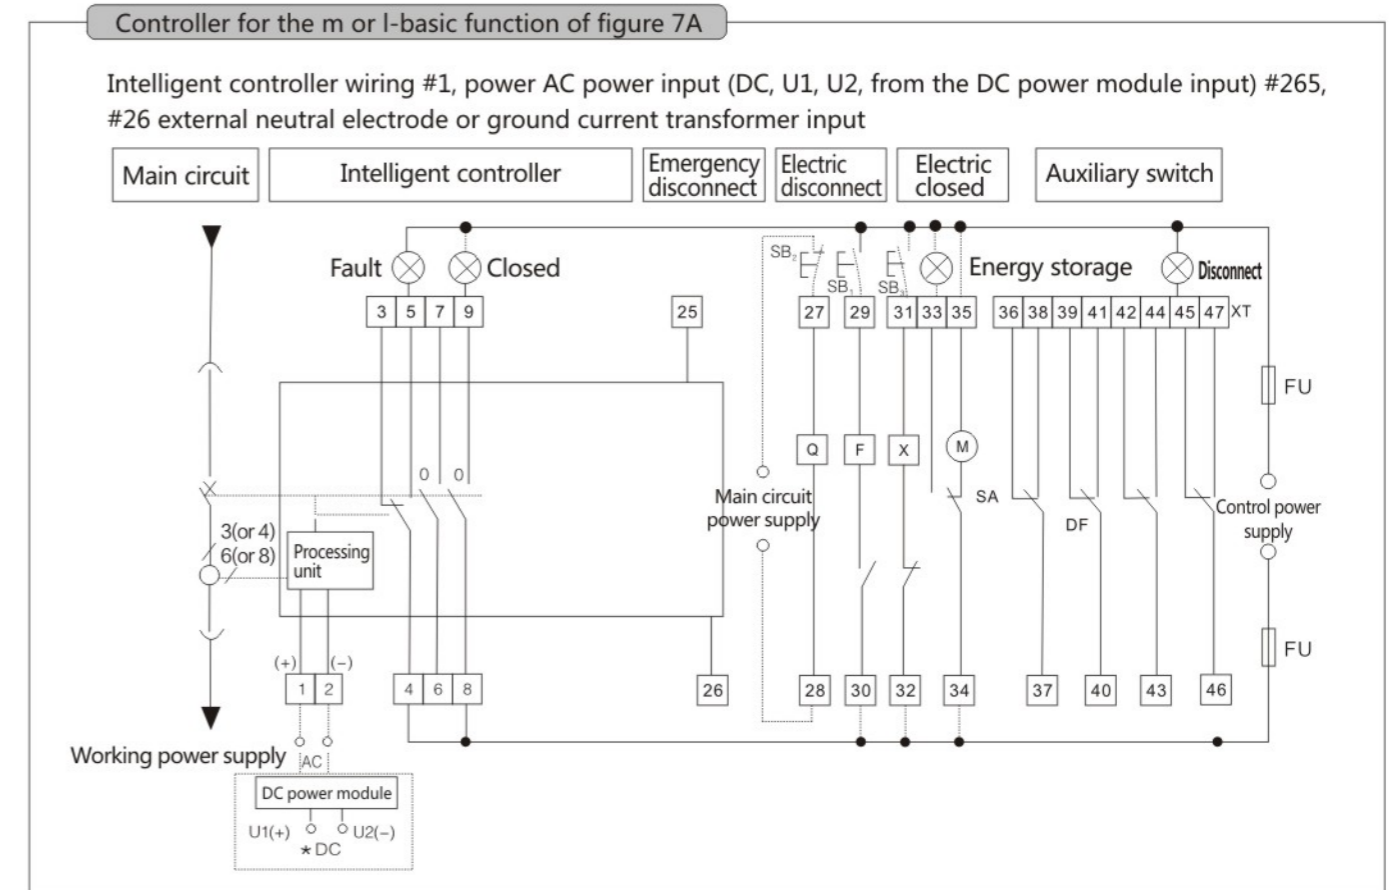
Controller for the m or l-basic function of figure 7A

Intelligent controller wiring #1, power AC power input (DC, U1, U2, from the DC power module input) #265, #26 external neutral electrode or ground current transformer input

Main circuit
Intelligent controller
Emergency disconnect
Electric disconnect
Electric closed
Auxiliary switch

Fault
Closed
$SB_2$
$SB_1$
$SB_4$
Energy storage
Disconnect

3 5 7 9 25 27 29 31 33 35 36 38 39 41 42 44 45 47 XT

FU
0 0
Q F X M
Main circuit power supply
SA
DF
Control power supply
3(or 4)
6(or 8)
Processing unit
(+) (−)
FU
1 2 4 6 8 26 28 30 32 34 37 40 43 46

Working power supply
AC
DC power module
U1(+) U2(−)
⋆DC